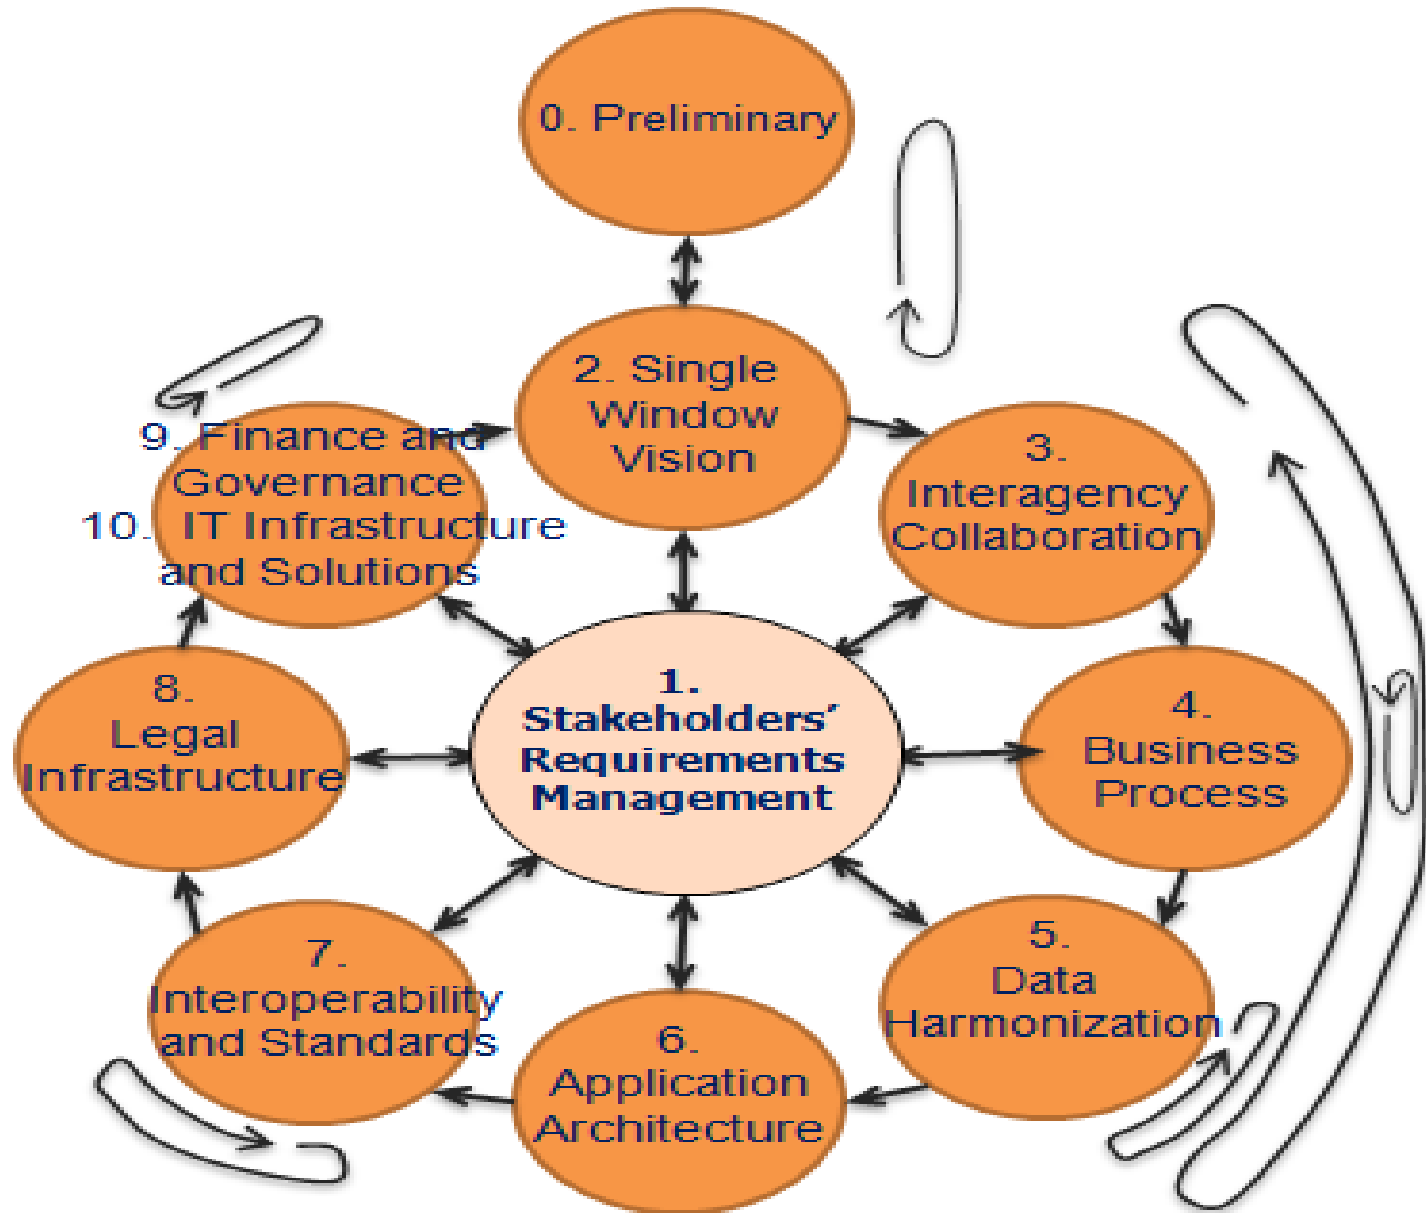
0. Preliminary

2. Single Window Vision

9. Finance and Governance
10. IT Infrastructure and Solutions

3. Interagency Collaboration

1. Stakeholders' Requirements Management

8. Legal Infrastructure

4. Business Process

7. Interoperability and Standards

5. Data Harmonization

6. Application Architecture